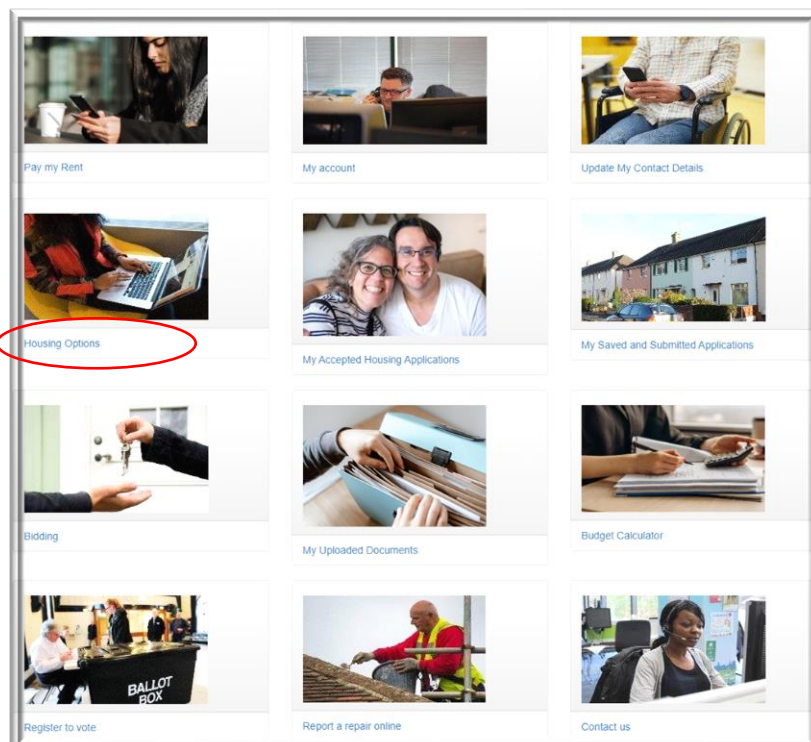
Pay my Rent

My account

Update My Contact Details

Housing Options

My Accepted Housing Applications

My Saved and Submitted Applications

Bidding

My Uploaded Documents

Budget Calculator

BALLOT BOX

Register to vote

Report a repair online

Contact us